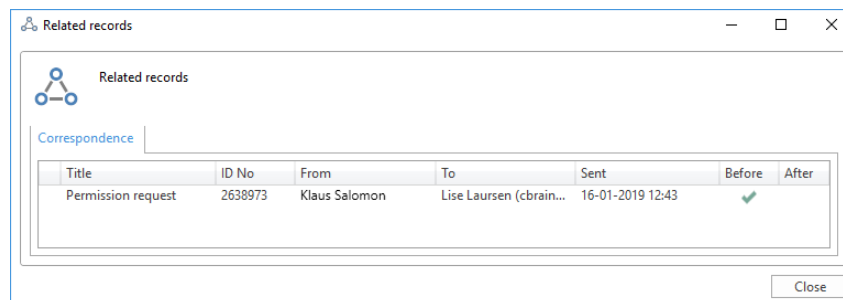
Related records

Related records

Correspondence

| Title | ID No | From | To | Sent | Before | After |
|---|---|---|---|---|---|---|
| Permission request | 2638973 | Klaus Salomon | Lise Laursen (cbrain... | 16-01-2019 12:43 | ✔ | |

Close